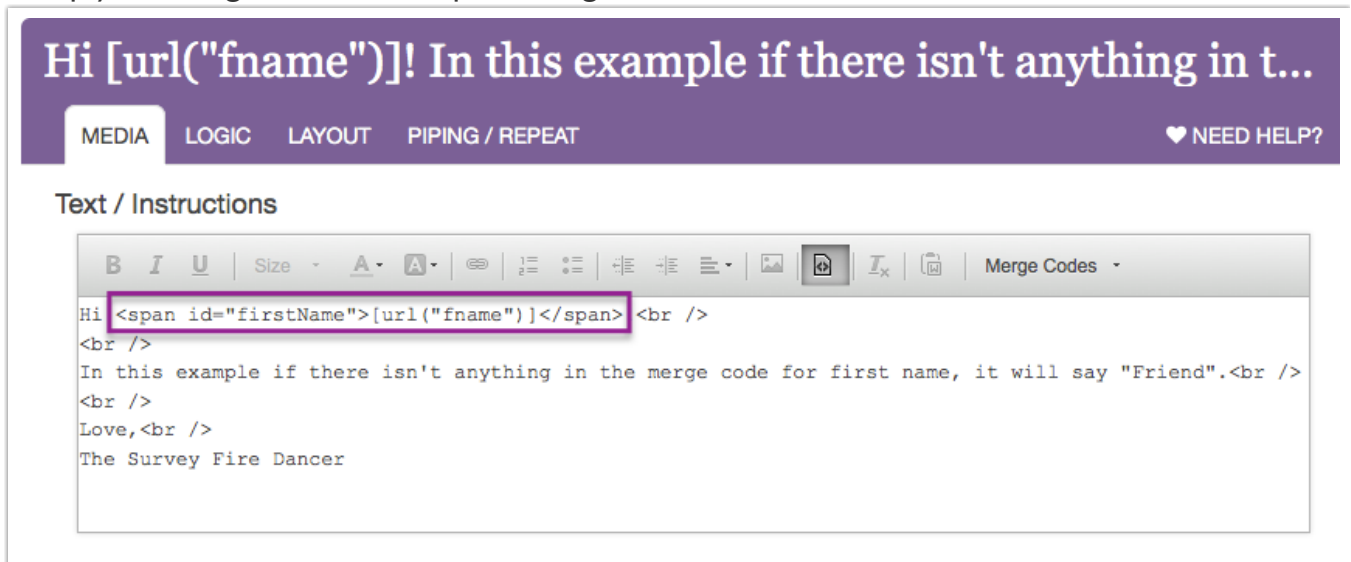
Hi [url("fname")]! In this example if there isn't anything in t...

MEDIA LOGIC LAYOUT PIPING / REPEAT

NEED HELP?

Text / Instructions

B I U Size A A Merge Codes

Hi <span id="firstName">[url("fname")]</span> <br />
<br />
In this example if there isn't anything in the merge code for first name, it will say "Friend".<br />
<br />
Love,<br />
The Survey Fire Dancer